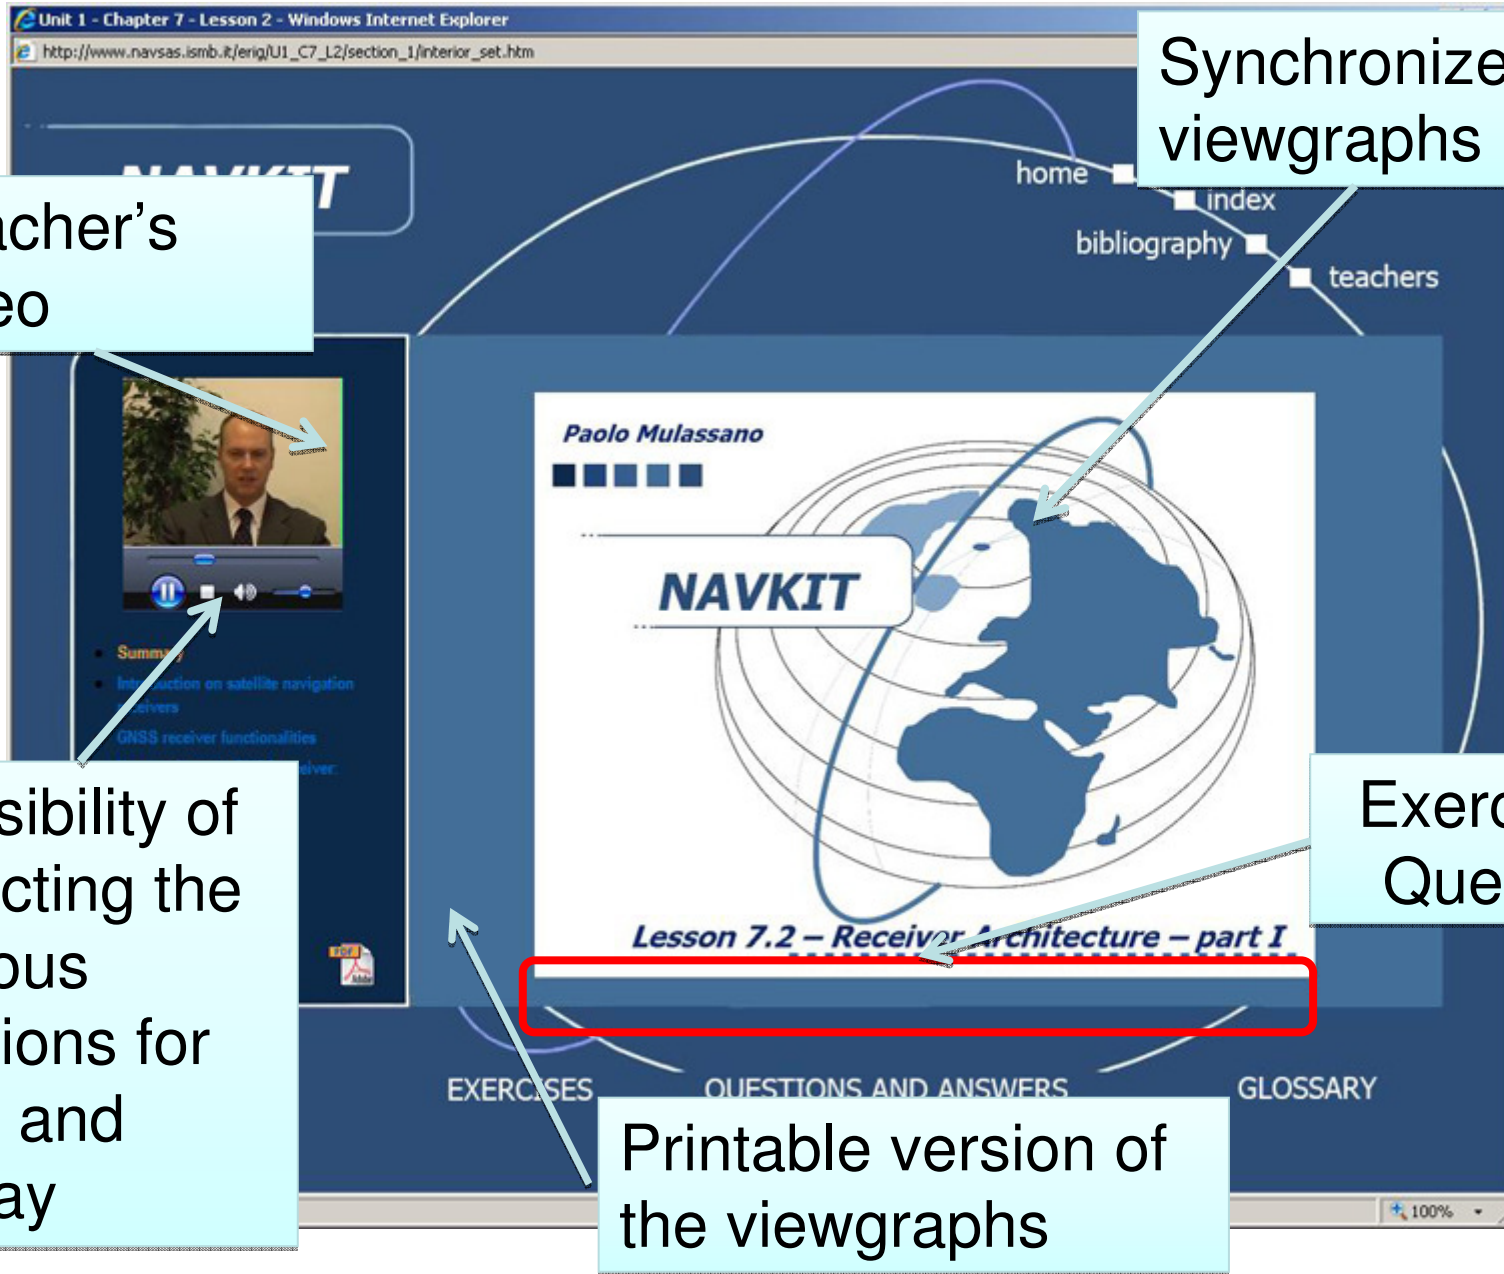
Unit 1 - Chapter 7 - Lesson 2 - Windows Internet Explorer

http://www.navsas.ismb.it/erig/U1_C7_L2/section_1/interior_set.htm

Synchronize viewgraphs

NAVKIT

cher's eo

home

index

bibliography

teachers

Paolo Mulassano

NAVKIT

Lesson 7.2 – Receiver Architecture – part I

Summary

Introduction on satellite navigation receivers

GNSS receiver functionalities

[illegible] receiver

sibility of cting the ous ions for and ay

Exerc Que

EXERCISES

QUESTIONS AND ANSWERS

GLOSSARY

Printable version of the viewgraphs

100%